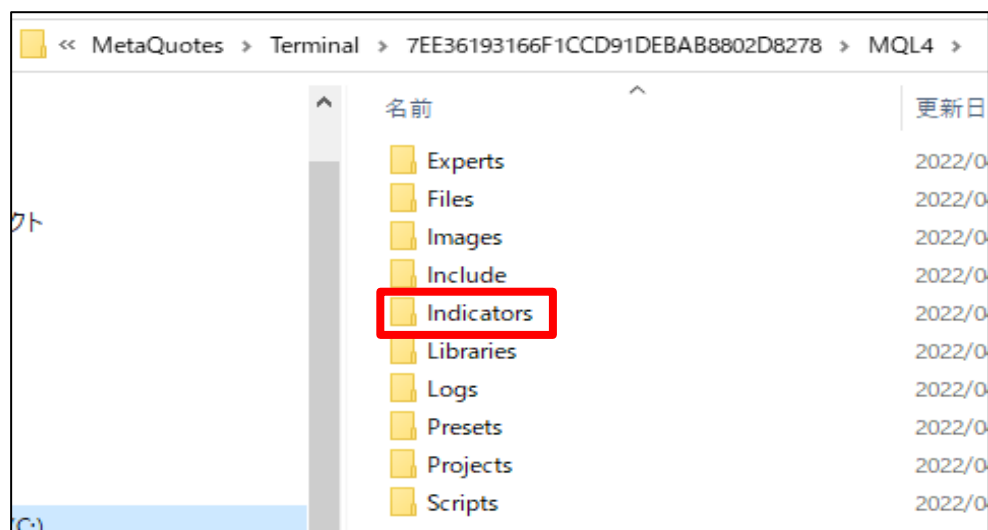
« MetaQuotes > Terminal > 7EE36193166F1CCD91DEBAB8802D8278 > MQL4 >

クト

(C:)

名前

更新日

Experts 2022/0
Files 2022/0
Images 2022/0
Include 2022/0
Indicators 2022/0
Libraries 2022/0
Logs 2022/0
Presets 2022/0
Projects 2022/0
Scripts 2022/0